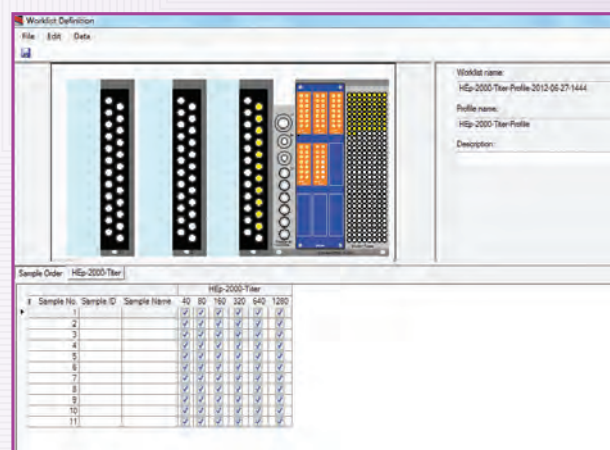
Worklist Definition

File Edit Data

Worklist name:

HEp-2000-Titer-Profile-2012-06-27-1444

Profile name:

HEp-2000-Titer-Profile

Description:

Sample Order HEp-2000-Titer

| # | Sample No. | Sample ID | Sample Name | 40 | 80 | 160 | 320 | 640 | 1280 |
|---|---|---|---|---|---|---|---|---|---|
| | | | | HEp-2000-Titer | | | | | |
| ▸ | 1 | | | ☑ | ☑ | ☑ | ☑ | ☑ | ☑ |
| | 2 | | | ☑ | ☑ | ☑ | ☑ | ☑ | ☑ |
| | 3 | | | ☑ | ☑ | ☑ | ☑ | ☑ | ☑ |
| | 4 | | | ☑ | ☑ | ☑ | ☑ | ☑ | ☑ |
| | 5 | | | ☑ | ☑ | ☑ | ☑ | ☑ | ☑ |
| | 6 | | | ☑ | ☑ | ☑ | ☑ | ☑ | ☑ |
| | 7 | | | ☑ | ☑ | ☑ | ☑ | ☑ | ☑ |
| | 8 | | | ☑ | ☑ | ☑ | ☑ | ☑ | ☑ |
| | 9 | | | ☑ | ☑ | ☑ | ☑ | ☑ | ☑ |
| | 10 | | | ☑ | ☑ | ☑ | ☑ | ☑ | ☑ |
| | 11 | | | ☑ | ☑ | ☑ | ☑ | ☑ | ☑ |